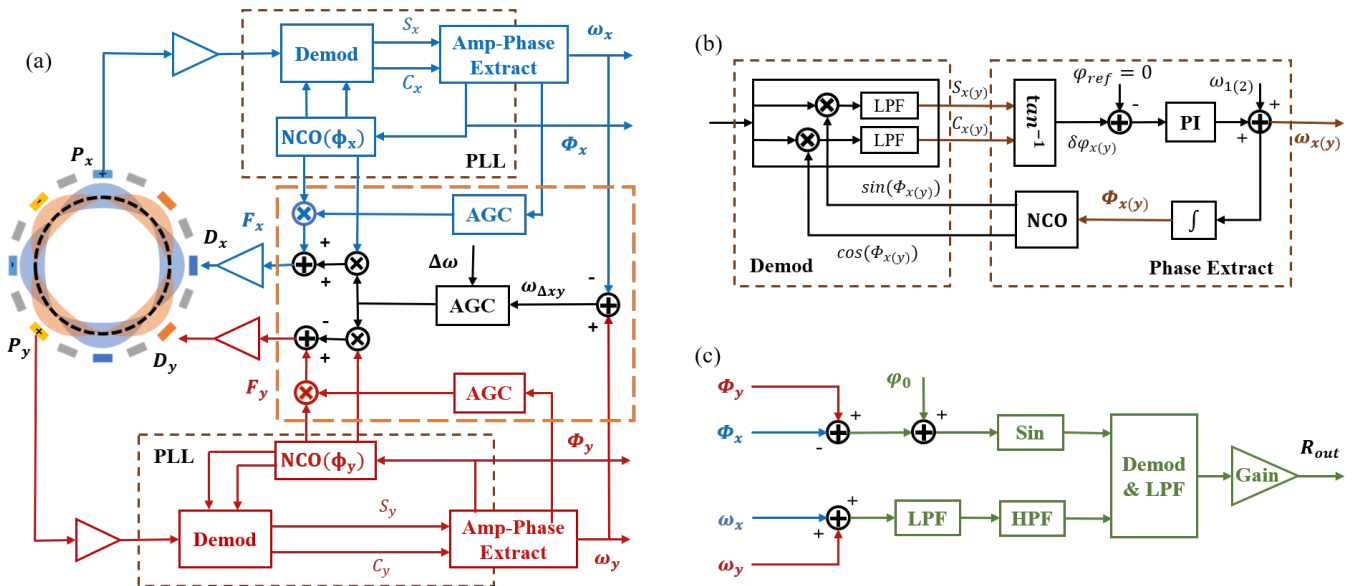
(a)

Demod

$S_x$

$C_x$

Amp-Phase Extract

$\omega_x$

NCO($\phi_x$)

PLL

$\Phi_x$

$P_x$

$F_x$

$D_x$

AGC

+

+

$\Delta\omega$

$\omega_{\Delta xy}$

AGC

-

+

-

+

$P_y$

$D_y$

$F_y$

AGC

$\Phi_y$

PLL

NCO($\phi_y$)

$S_y$

Demod

Amp-Phase Extract

$C_y$

$\omega_y$

(b)

LPF

LPF

$S_{x(y)}$

$C_{x(y)}$

$tan^{-1}$

$\varphi_{ref} = 0$

-

$\delta\varphi_{x(y)}$

PI

$\omega_{1(2)}$

+

+

$\omega_{x(y)}$

$sin(\Phi_{x(y)})$

NCO

$\Phi_{x(y)}$

$\int$

$cos(\Phi_{x(y)})$

Demod

Phase Extract

(c)

$\Phi_y$

+

$\Phi_x$

-

$\varphi_0$

+

Sin

Demod & LPF

Gain

$R_{out}$

$\omega_x$

+

+

LPF

HPF

$\omega_y$